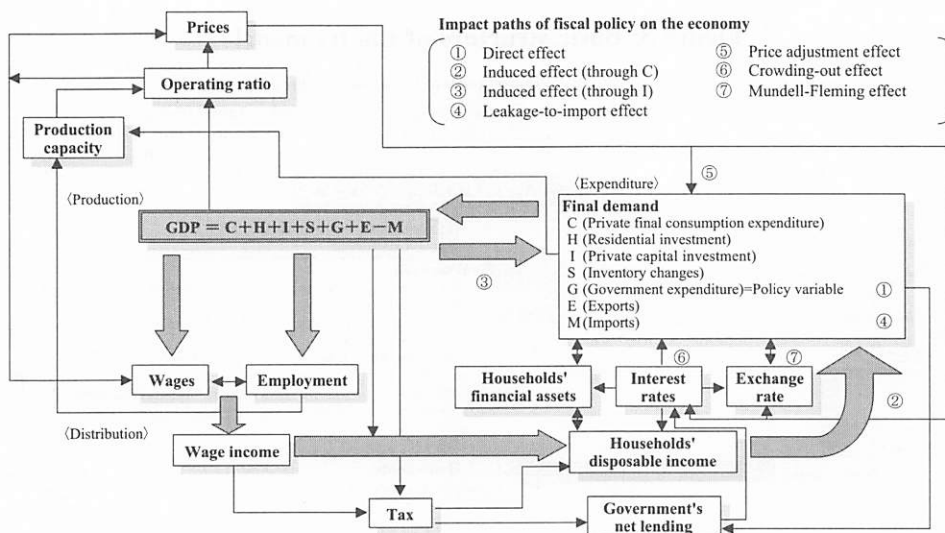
Prices

Operating ratio

Production capacity

Impact paths of fiscal policy on the economy

① Direct effect
② Induced effect (through C)
③ Induced effect (through I)
④ Leakage-to-import effect

⑤ Price adjustment effect
⑥ Crowding-out effect
⑦ Mundell-Fleming effect

⑤

〈Production〉

〈Expenditure〉

GDP = C+H+I+S+G+E−M

Final demand
C (Private final consumption expenditure)
H (Residential investment)
I (Private capital investment)
S (Inventory changes)
G (Government expenditure)=Policy variable ①
E (Exports)
M (Imports) ④

③

⑥ ⑦

Wages

Employment

Households' financial assets

Interest rates

Exchange rate

②

〈Distribution〉

Wage income

Households' disposable income

Tax

Government's net lending